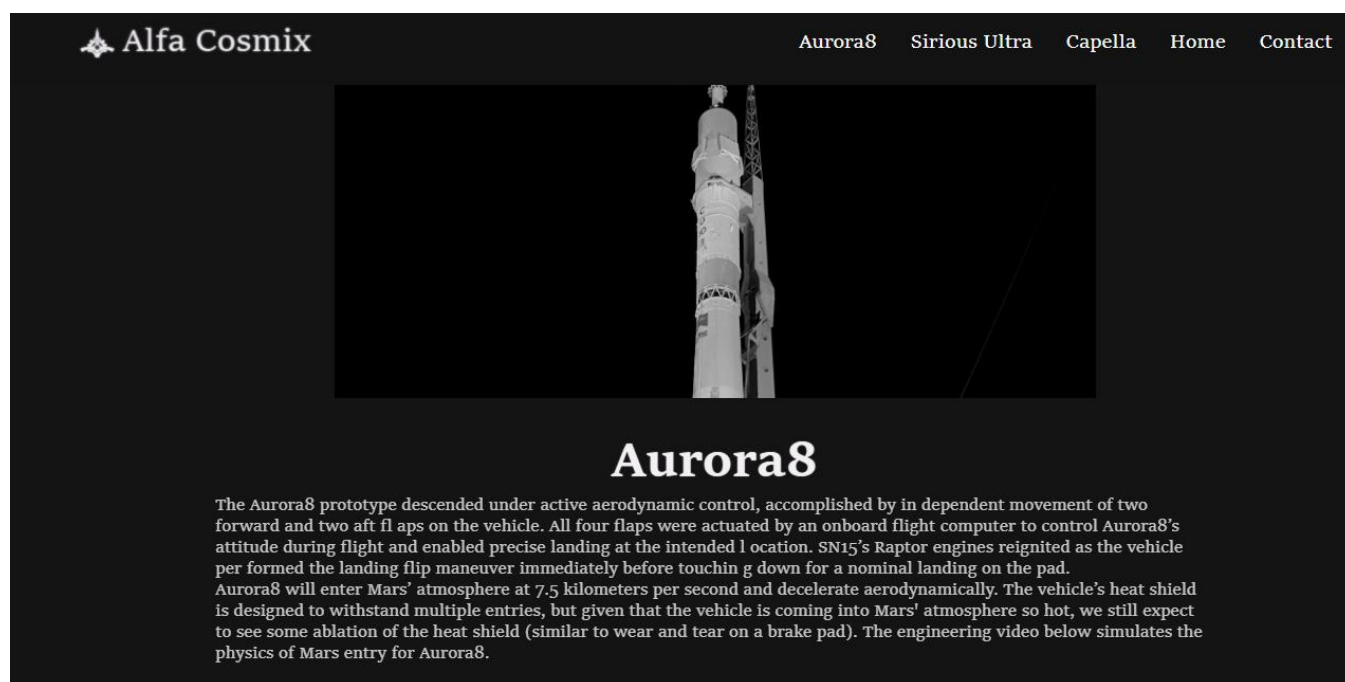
Alfa Cosmix

Aurora8 Sirious Ultra Capella Home Contact

Aurora8

The Aurora8 prototype descended under active aerodynamic control, accomplished by in dependent movement of two forward and two aft fl aps on the vehicle. All four flaps were actuated by an onboard flight computer to control Aurora8's attitude during flight and enabled precise landing at the intended l ocation. SN15's Raptor engines reignited as the vehicle per formed the landing flip maneuver immediately before touchin g down for a nominal landing on the pad.
Aurora8 will enter Mars' atmosphere at 7.5 kilometers per second and decelerate aerodynamically. The vehicle's heat shield is designed to withstand multiple entries, but given that the vehicle is coming into Mars' atmosphere so hot, we still expect to see some ablation of the heat shield (similar to wear and tear on a brake pad). The engineering video below simulates the physics of Mars entry for Aurora8.